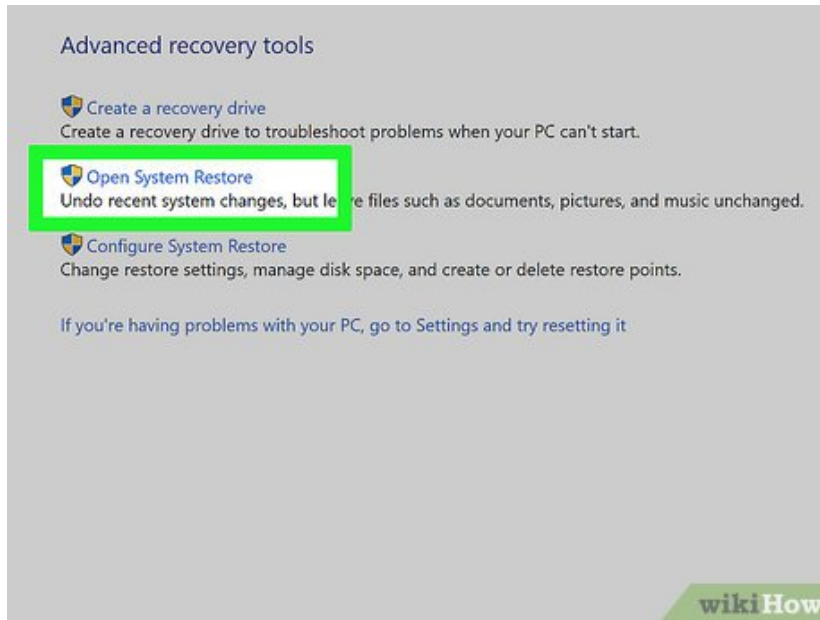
Advanced recovery tools

Create a recovery drive
Create a recovery drive to troubleshoot problems when your PC can't start.

Open System Restore
Undo recent system changes, but le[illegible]e files such as documents, pictures, and music unchanged.

Configure System Restore
Change restore settings, manage disk space, and create or delete restore points.

If you're having problems with your PC, go to Settings and try resetting it

wikiHow